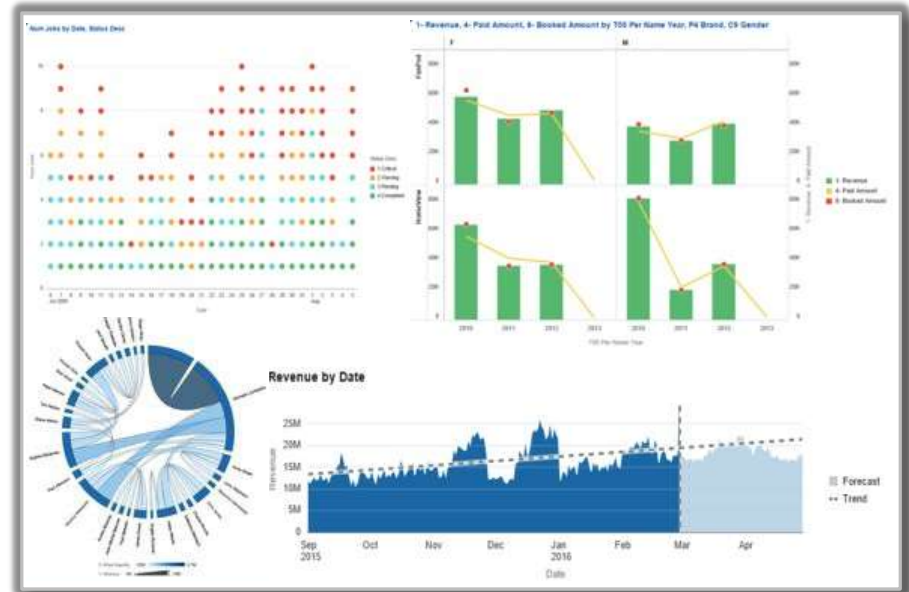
Num Jobs by Date, Status Desc

Status Desc
1-Critical
2-Pending
3-Pending
4-Completed

Date

1- Revenue, 4- Paid Amount, 8- Booked Amount by T05 Per Name Year, P4 Brand, C9 Gender

F

M

FunPod

InstaView

1- Revenue
4- Paid Amount
8- Booked Amount

2010 2011 2012 2013 2010 2011 2012 2013

T05 Per Name Year

Revenue by Date

25M
20M
15M
10M
5M
0M

Revenue

Sep 2015 Oct Nov Dec Jan 2016 Feb Mar Apr

Date

Forecast
Trend